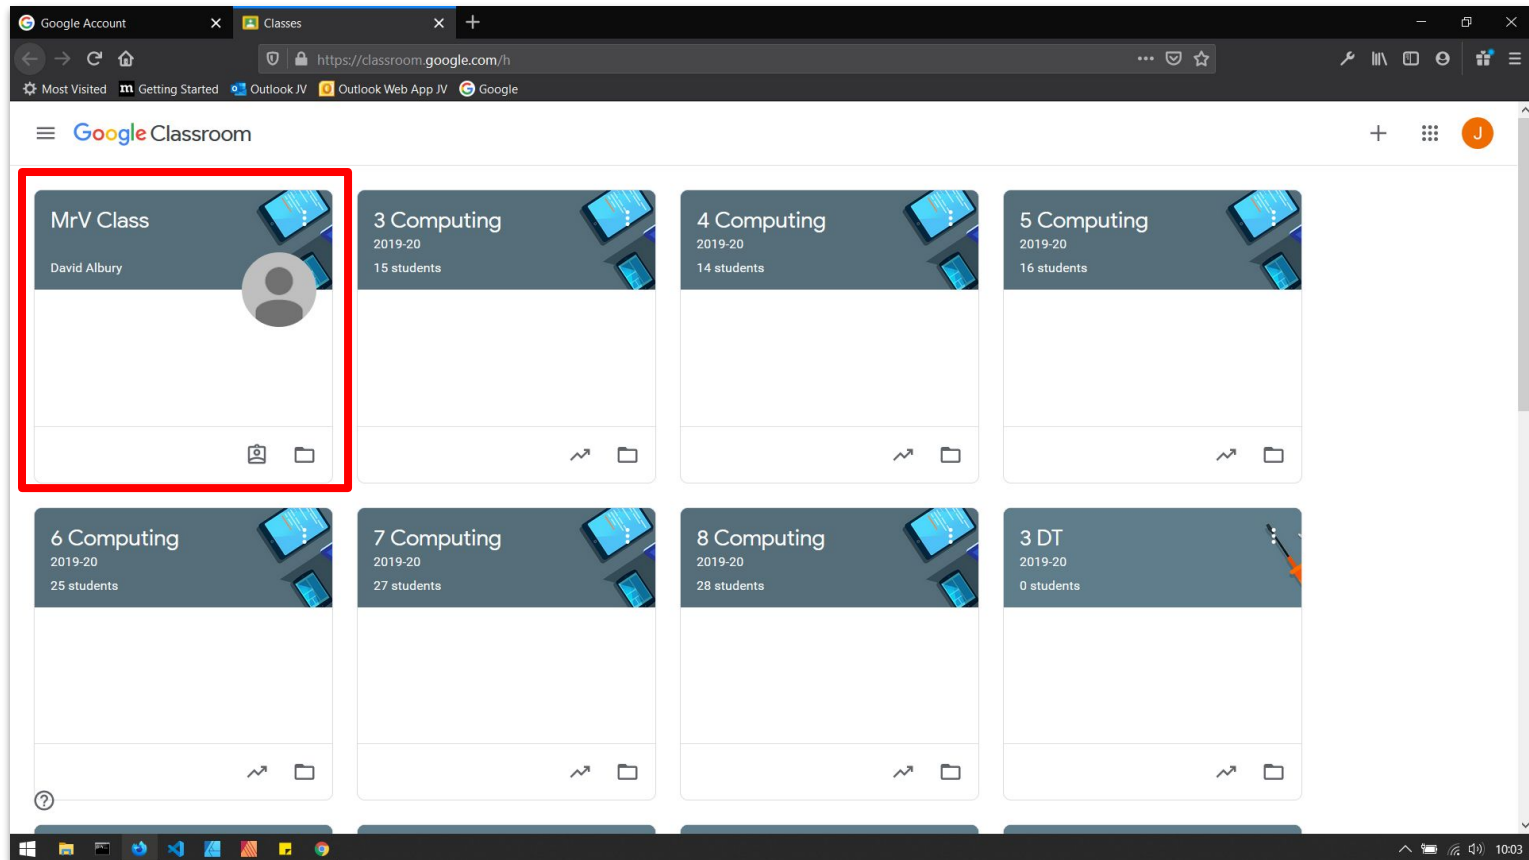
Google Account
Classes
https://classroom.google.com/h
Most Visited
Getting Started
Outlook JV
Outlook Web App JV
Google

Google Classroom

J

MrV Class
David Albury

3 Computing
2019-20
15 students

4 Computing
2019-20
14 students

5 Computing
2019-20
16 students

6 Computing
2019-20
25 students

7 Computing
2019-20
27 students

8 Computing
2019-20
28 students

3 DT
2019-20
0 students

10:03